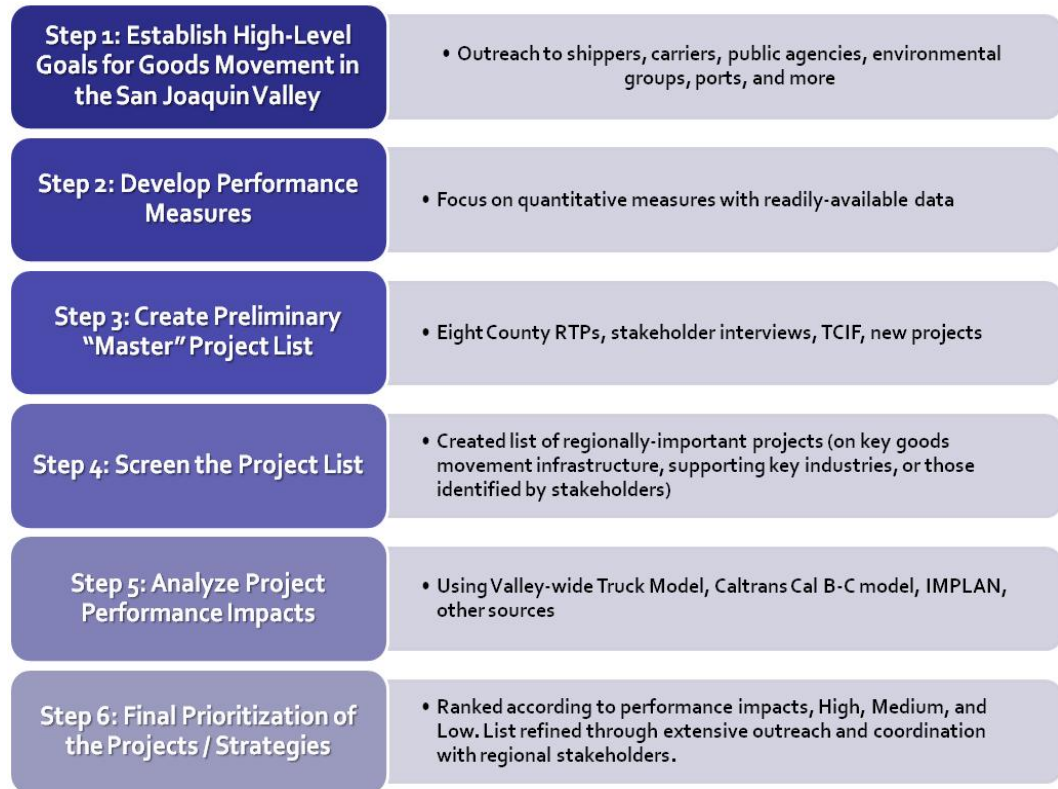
Step 1: Establish High-Level Goals for Goods Movement in the San Joaquin Valley

• Outreach to shippers, carriers, public agencies, environmental groups, ports, and more

Step 2: Develop Performance Measures

• Focus on quantitative measures with readily-available data

Step 3: Create Preliminary "Master" Project List

• Eight County RTPs, stakeholder interviews, TCIF, new projects

Step 4: Screen the Project List

• Created list of regionally-important projects (on key goods movement infrastructure, supporting key industries, or those identified by stakeholders)

Step 5: Analyze Project Performance Impacts

• Using Valley-wide Truck Model, Caltrans Cal B-C model, IMPLAN, other sources

Step 6: Final Prioritization of the Projects / Strategies

• Ranked according to performance impacts, High, Medium, and Low. List refined through extensive outreach and coordination with regional stakeholders.